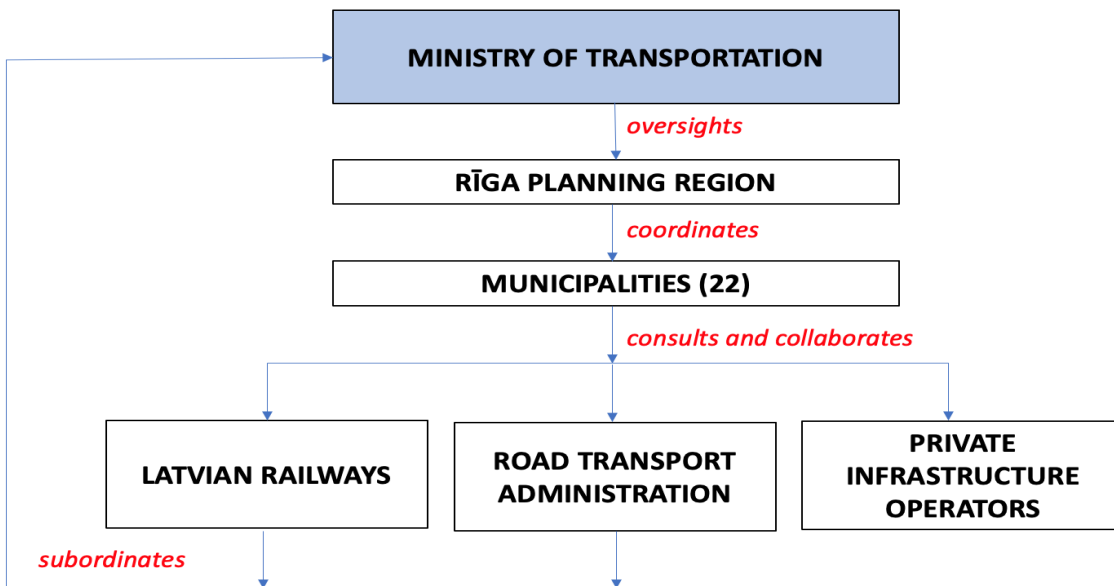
MINISTRY OF TRANSPORTATION

oversights

RĪGA PLANNING REGION

coordinates

MUNICIPALITIES (22)

consults and collaborates

LATVIAN RAILWAYS

ROAD TRANSPORT ADMINISTRATION

PRIVATE INFRASTRUCTURE OPERATORS

subordinates